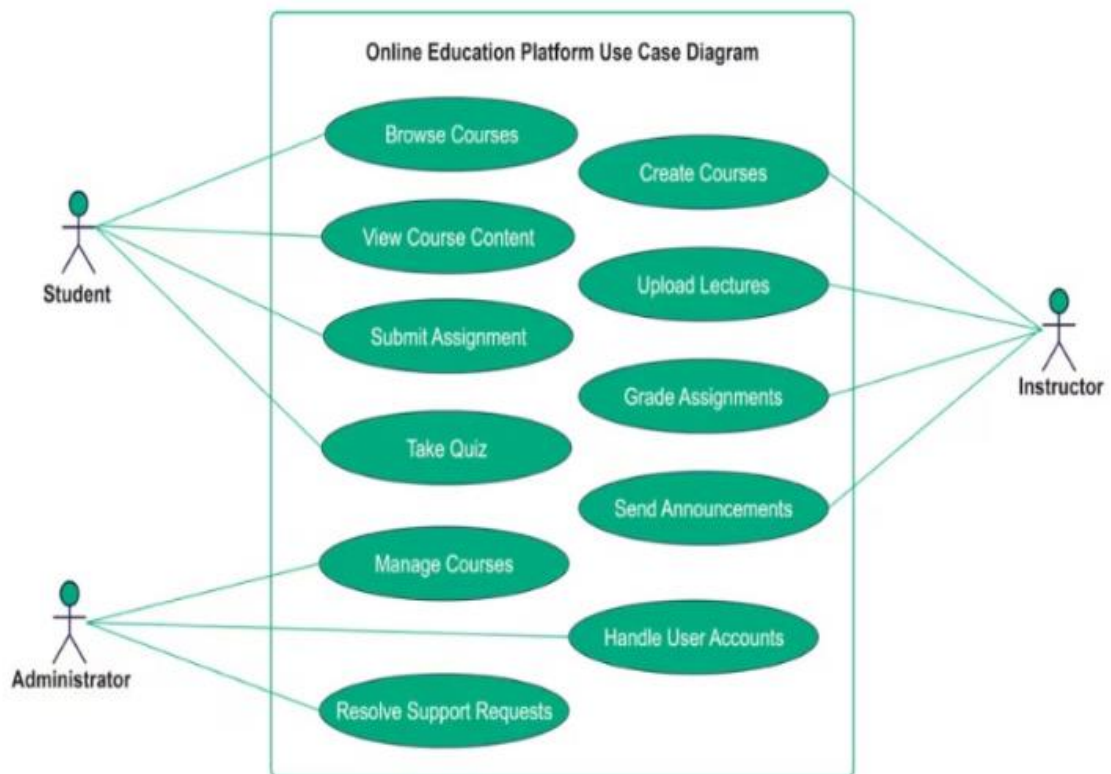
Online Education Platform Use Case Diagram

Student

Browse Courses

View Course Content

Submit Assignment

Take Quiz

Create Courses

Upload Lectures

Grade Assignments

Send Announcements

Instructor

Administrator

Manage Courses

Handle User Accounts

Resolve Support Requests